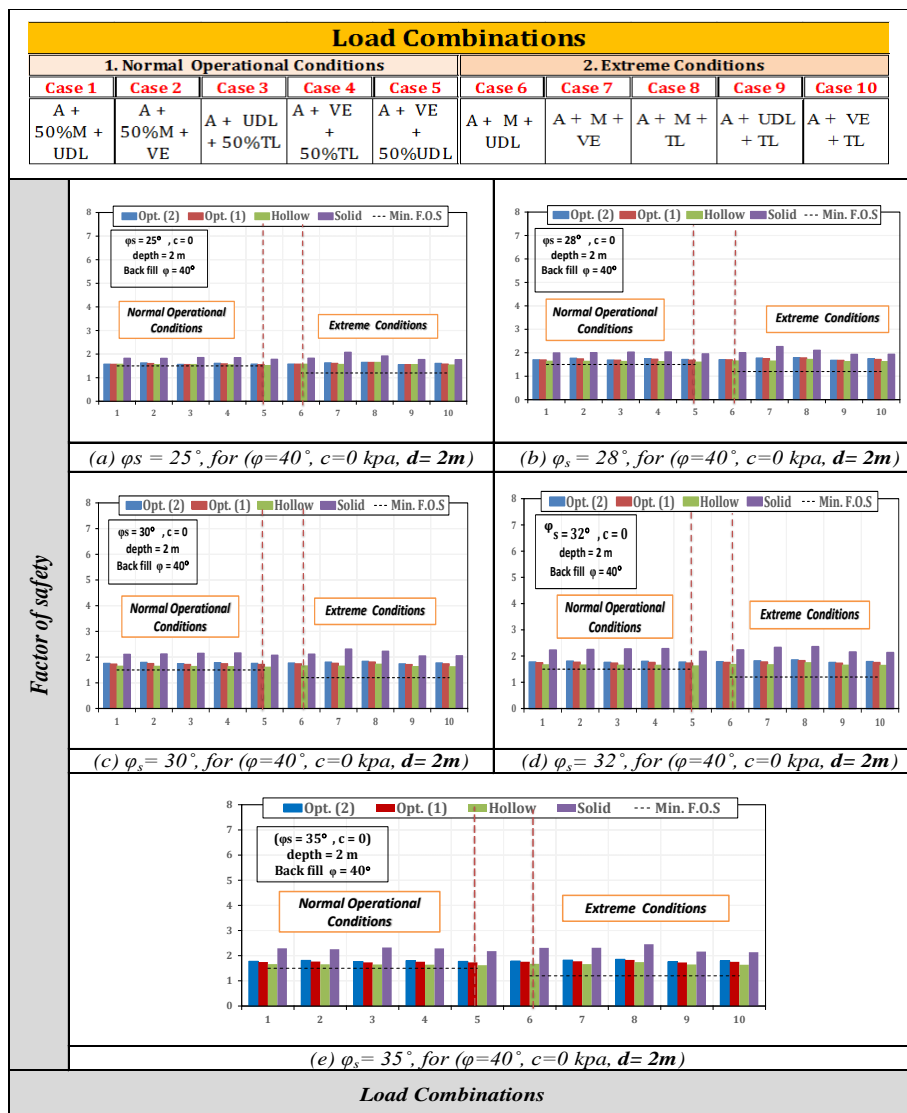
Load Combinations

| 1. Normal Operational Conditions | | | | | 2. Extreme Conditions | | | | |
|---|---|---|---|---|---|---|---|---|---|
| Case 1 | Case 2 | Case 3 | Case 4 | Case 5 | Case 6 | Case 7 | Case 8 | Case 9 | Case 10 |
| A + 50%M + UDL | A + 50%M + VE | A + UDL + 50%TL | A + VE + 50%TL | A + VE + 50%UDL | A + M + UDL | A + M + VE | A + M + TL | A + UDL + TL | A + VE + TL |

Factor of safety

Opt. (2) Opt. (1) Hollow Solid --- Min. F.O.S
φs = 25°, c = 0
depth = 2 m
Back fill φ = 40°
Normal Operational Conditions
Extreme Conditions
0 1 2 3 4 5 6 7 8
1 2 3 4 5 6 7 8 9 10
(a) φs = 25°, for (φ=40°, c=0 kpa, d= 2m)

Opt. (2) Opt. (1) Hollow Solid --- Min. F.O.S
φs = 28°, c = 0
depth = 2 m
Back fill φ = 40°
Normal Operational Conditions
Extreme Conditions
0 1 2 3 4 5 6 7 8
1 2 3 4 5 6 7 8 9 10
(b) $\varphi_s$ = 28°, for (φ=40°, c=0 kpa, d= 2m)

Opt. (2) Opt. (1) Hollow Solid --- Min. F.O.S
φs = 30°, c = 0
depth = 2 m
Back fill φ = 40°
Normal Operational Conditions
Extreme Conditions
0 1 2 3 4 5 6 7 8
1 2 3 4 5 6 7 8 9 10
(c) $\varphi_s$= 30°, for (φ=40°, c=0 kpa, d= 2m)

Opt. (2) Opt. (1) Hollow Solid --- Min. F.O.S
$\varphi_s$ = 32°, c = 0
depth = 2 m
Back fill φ = 40°
Normal Operational Conditions
Extreme Conditions
0 1 2 3 4 5 6 7 8
1 2 3 4 5 6 7 8 9 10
(d) $\varphi_s$= 32°, for (φ=40°, c=0 kpa, d= 2m)

Opt. (2) Opt. (1) Hollow Solid --- Min. F.O.S
(φs = 35°, c = 0)
depth = 2 m
Back fill φ = 40°
Normal Operational Conditions
Extreme Conditions
0 1 2 3 4 5 6 7 8
1 2 3 4 5 6 7 8 9 10
(e) $\varphi_s$= 35°, for (φ=40°, c=0 kpa, d= 2m)

Load Combinations